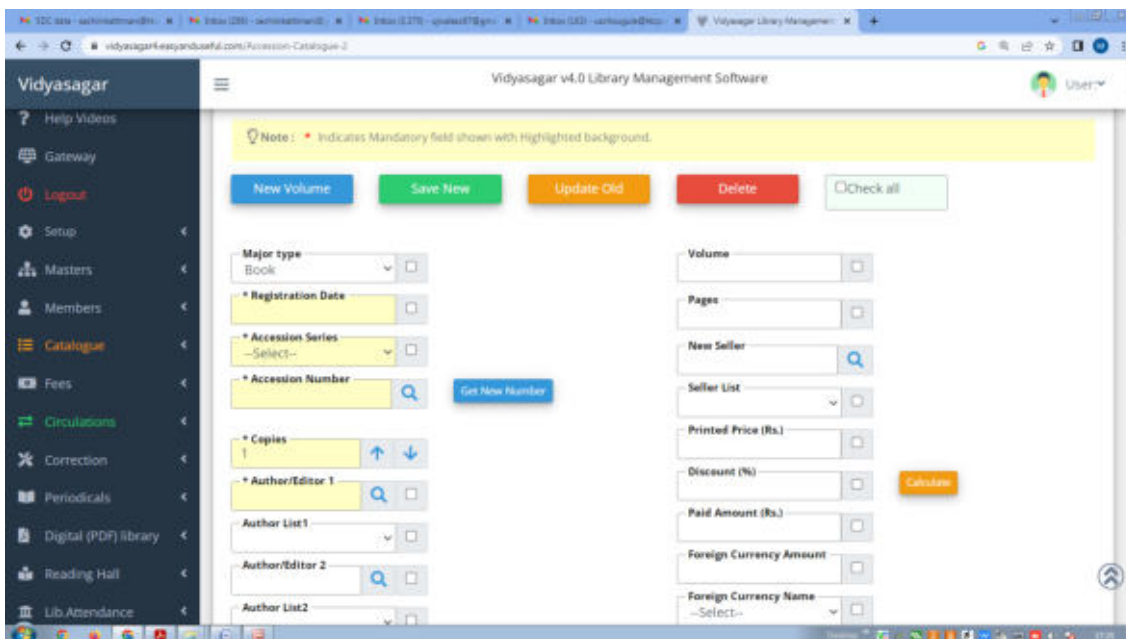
vidyasagar4.easyanduseful.com/Accession-Catalogue-2

Vidyasagar

Vidyasagar v4.0 Library Management Software

User

Help Videos
Gateway
Logout
Setup
Masters
Members
Catalogue
Fees
Circulations
Correction
Periodicals
Digital (PDF) library
Reading Hall
Lib.Attendance

Note : * Indicates Mandatory field shown with Highlighted background.

New Volume
Save New
Update Old
Delete
Check all

Major type
Book
* Registration Date
* Accession Series
--Select--
* Accession Number
Get New Number
* Copies
1
* Author/Editor 1
Author List1
Author/Editor 2
Author List2

Volume
Pages
New Seller
Seller List
Printed Price (Rs.)
Discount (%)
Calculate
Paid Amount (Rs.)
Foreign Currency Amount
Foreign Currency Name
--Select--